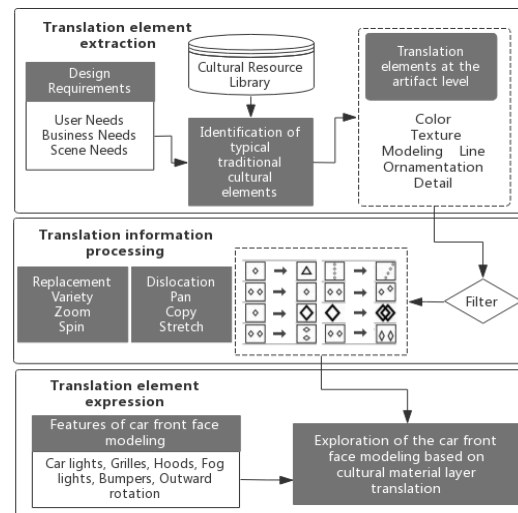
Translation element extraction

Design Requirements

User Needs
Business Needs
Scene Needs

Cultural Resource Library

Identification of typical traditional cultural elements

Translation elements at the artifact level

Color
Texture
Modeling Line
Ornamentation
Detail

Translation information processing

Replacement
Variety
Zoom
Spin

Dislocation
Pan
Copy
Stretch

Filter

Translation element expression

Features of car front face modeling

Car lights, Grilles, Hoods, Fog lights, Bumpers, Outward rotation

Exploration of the car front face modeling based on cultural material layer translation